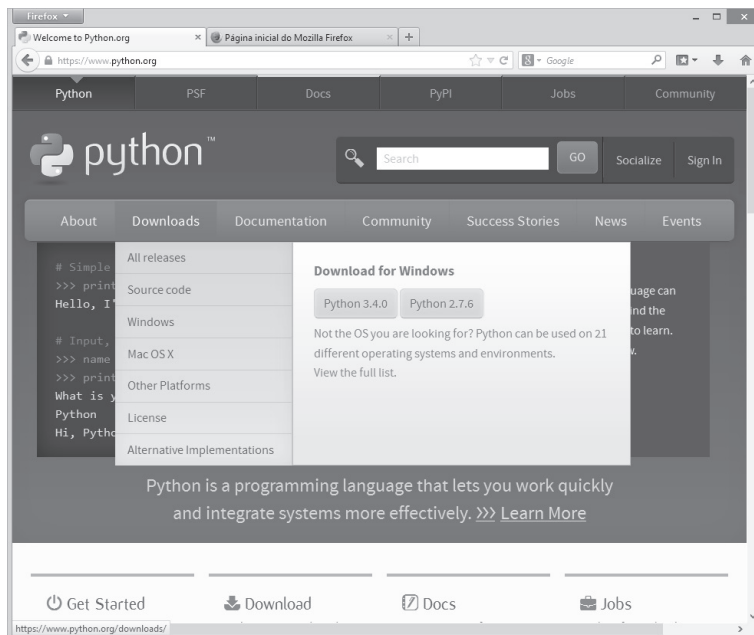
Firefox

Welcome to Python.org ×

Página inicial do Mozilla Firefox ×

+

https://www.python.org

Google

Python

PSF

Docs

PyPI

Jobs

Community

python™

Search

GO

Socialize

Sign In

About

Downloads

Documentation

Community

Success Stories

News

Events

# Simple

>>> print

Hello, I'

# Input,

>>> name

>>> print

What is y

Python

Hi, Pytho

All releases

Source code

Windows

Mac OS X

Other Platforms

License

Alternative Implementations

Download for Windows

Python 3.4.0

Python 2.7.6

Not the OS you are looking for? Python can be used on 21 different operating systems and environments. View the full list.

uage can

nd the

to learn.

Python is a programming language that lets you work quickly and integrate systems more effectively. >>> Learn More

Get Started

Download

Docs

Jobs

https://www.python.org/downloads/